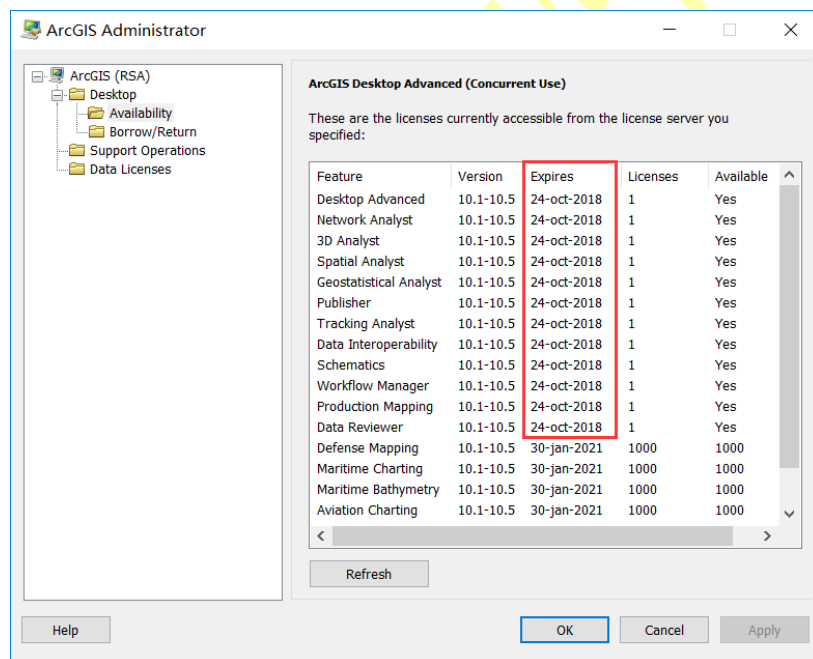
ArcGIS Administrator

ArcGIS (RSA)
Desktop
Availability
Borrow/Return
Support Operations
Data Licenses

ArcGIS Desktop Advanced (Concurrent Use)

These are the licenses currently accessible from the license server you specified:

| Feature | Version | Expires | Licenses | Available |
|---|---|---|---|---|
| Desktop Advanced | 10.1-10.5 | 24-oct-2018 | 1 | Yes |
| Network Analyst | 10.1-10.5 | 24-oct-2018 | 1 | Yes |
| 3D Analyst | 10.1-10.5 | 24-oct-2018 | 1 | Yes |
| Spatial Analyst | 10.1-10.5 | 24-oct-2018 | 1 | Yes |
| Geostatistical Analyst | 10.1-10.5 | 24-oct-2018 | 1 | Yes |
| Publisher | 10.1-10.5 | 24-oct-2018 | 1 | Yes |
| Tracking Analyst | 10.1-10.5 | 24-oct-2018 | 1 | Yes |
| Data Interoperability | 10.1-10.5 | 24-oct-2018 | 1 | Yes |
| Schematics | 10.1-10.5 | 24-oct-2018 | 1 | Yes |
| Workflow Manager | 10.1-10.5 | 24-oct-2018 | 1 | Yes |
| Production Mapping | 10.1-10.5 | 24-oct-2018 | 1 | Yes |
| Data Reviewer | 10.1-10.5 | 24-oct-2018 | 1 | Yes |
| Defense Mapping | 10.1-10.5 | 30-jan-2021 | 1000 | 1000 |
| Maritime Charting | 10.1-10.5 | 30-jan-2021 | 1000 | 1000 |
| Maritime Bathymetry | 10.1-10.5 | 30-jan-2021 | 1000 | 1000 |
| Aviation Charting | 10.1-10.5 | 30-jan-2021 | 1000 | 1000 |

Refresh

Help
OK
Cancel
Apply